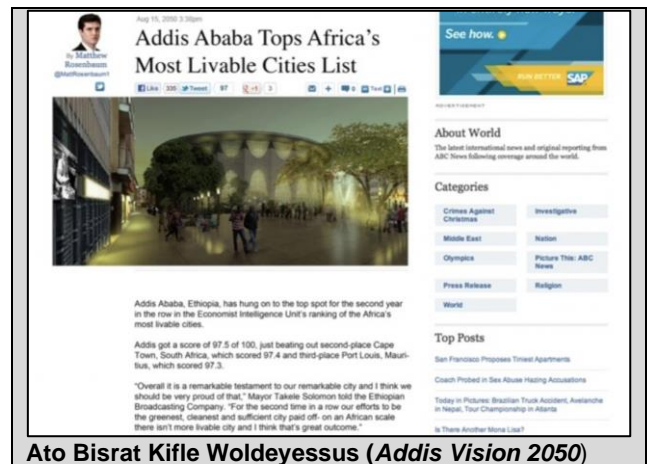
By Matthew Rosenbaum @MattRosenbaum1

Aug 15, 2050 3:30pm

Addis Ababa Tops Africa's Most Livable Cities List

Like 335 Tweet 97 +1 3

See how.

RUN BETTER SAP

ADVERTISEMENT

About World

The latest international news and original reporting from ABC News following coverage around the world.

Categories

Crimes Against Christmas | Investigative

Middle East | Nation

Olympics | Picture This: ABC News

Press Release | Religion

World

Addis Ababa, Ethiopia, has hung on to the top spot for the second year in the row in the Economist Intelligence Unit's ranking of the Africa's most livable cities.

Addis got a score of 97.5 of 100, just beating out second-place Cape Town, South Africa, which scored 97.4 and third-place Port Louis, Mauritius, which scored 97.3.

"Overall it is a remarkable testament to our remarkable city and I think we should be very proud of that," Mayor Takele Solomon told the Ethiopian Broadcasting Company. "For the second time in a row our efforts to be the greenest, cleanest and sufficient city paid off- on an African scale there isn't more livable city and I think that's great outcome."

Top Posts

San Francisco Proposes Tiniest Apartments

Coach Probed in Sex Abuse Hazing Accusations

Today in Pictures: Brazilian Truck Accident, Avalanche in Nepal, Tour Championship in Atlanta

Is There Another Mona Lisa?

Ato Bisrat Kifle Woldeyessus (Addis Vision 2050)